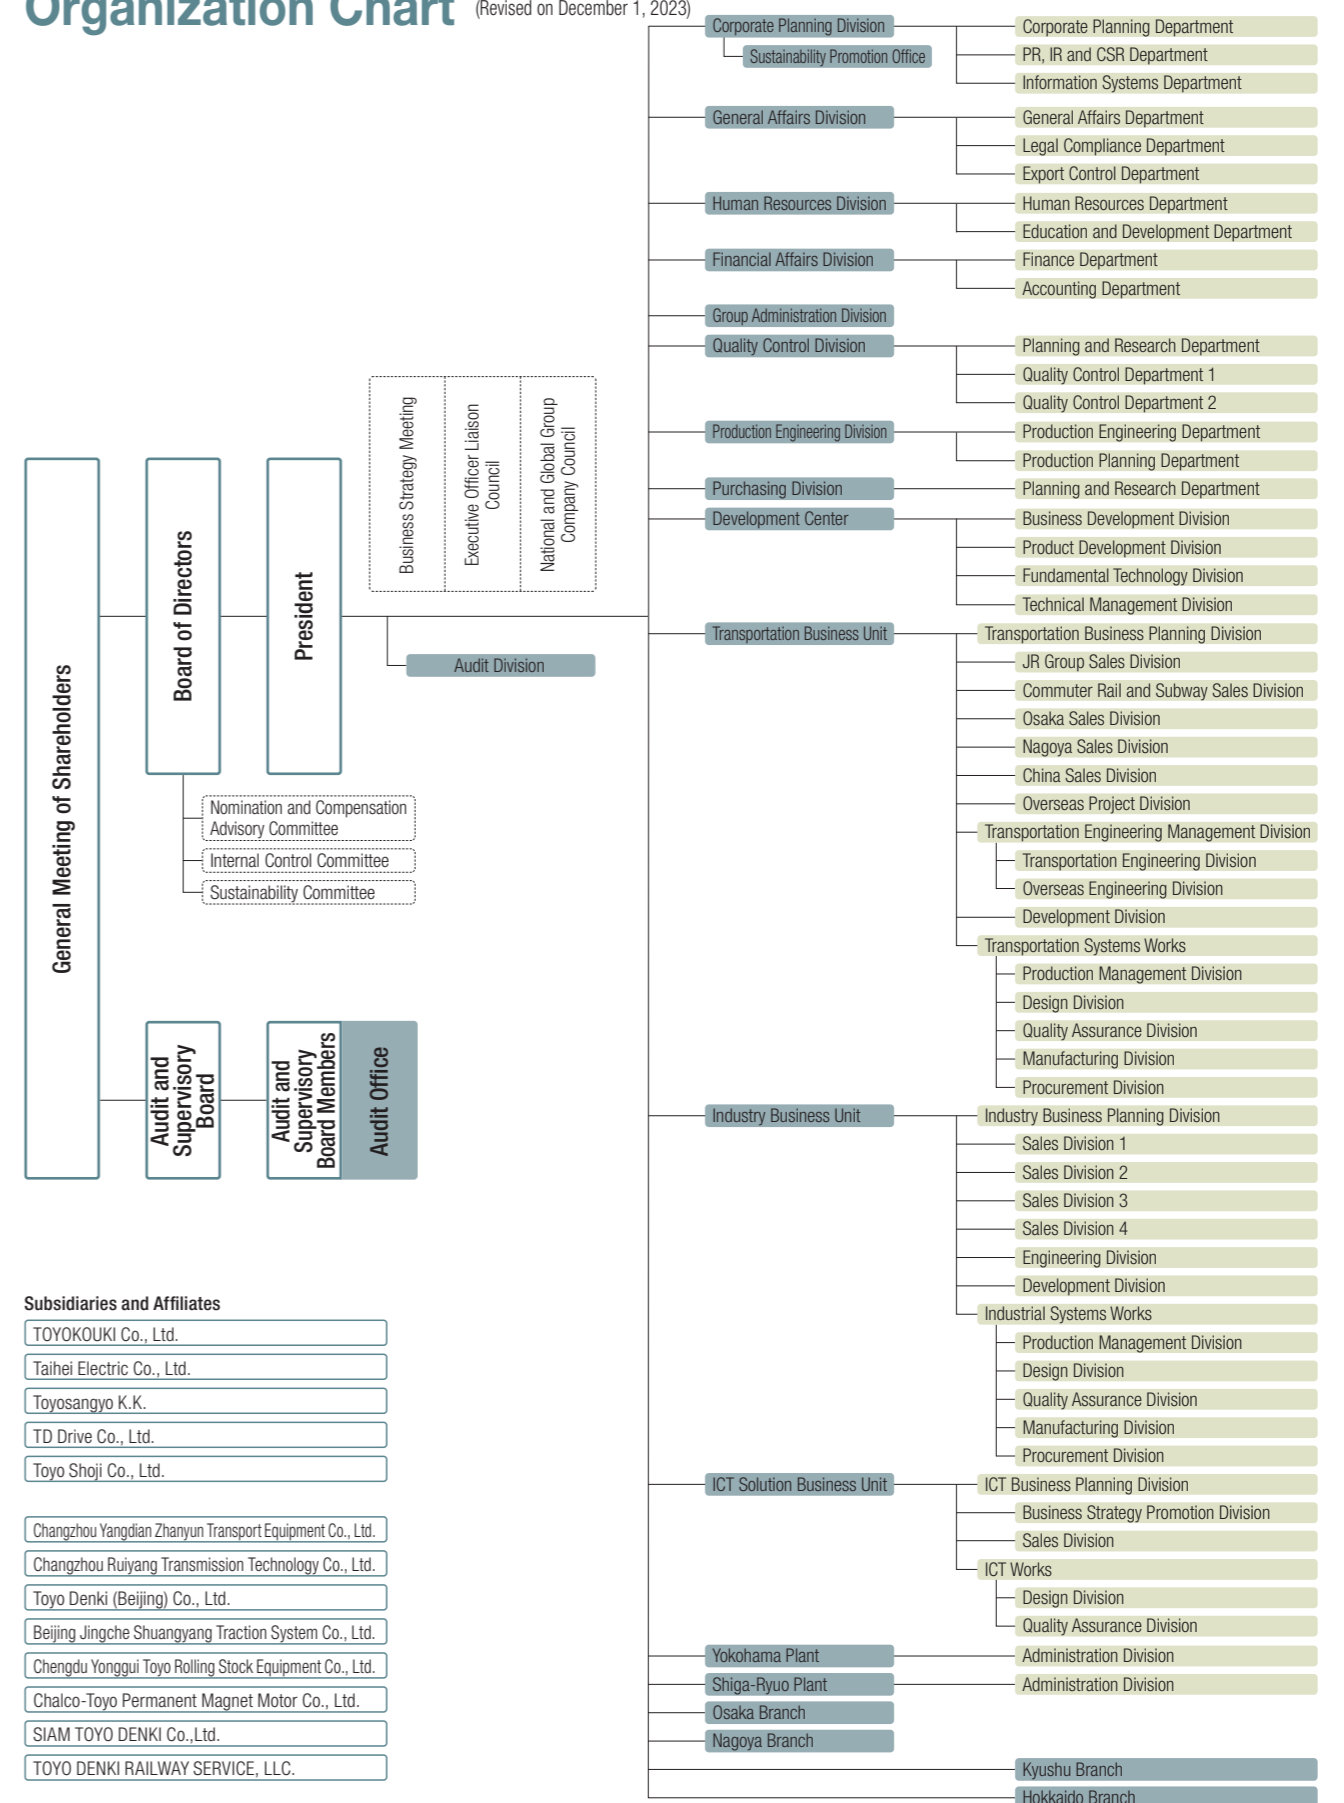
Organization Chart (Revised on December 1, 2023)

General Meeting of Shareholders

Board of Directors

President

Business Strategy Meeting

Executive Officer Liaison Council

National and Global Group Company Council

Audit Division

Nomination and Compensation Advisory Committee

Internal Control Committee

Sustainability Committee

Audit and Supervisory Board

Audit and Supervisory Board Members

Audit Office

Corporate Planning Division
Sustainability Promotion Office
Corporate Planning Department
PR, IR and CSR Department
Information Systems Department

General Affairs Division
General Affairs Department
Legal Compliance Department
Export Control Department

Human Resources Division
Human Resources Department
Education and Development Department

Financial Affairs Division
Finance Department
Accounting Department

Group Administration Division

Quality Control Division
Planning and Research Department
Quality Control Department 1
Quality Control Department 2

Production Engineering Division
Production Engineering Department
Production Planning Department

Purchasing Division
Planning and Research Department

Development Center
Business Development Division
Product Development Division
Fundamental Technology Division
Technical Management Division

Transportation Business Unit
Transportation Business Planning Division
JR Group Sales Division
Commuter Rail and Subway Sales Division
Osaka Sales Division
Nagoya Sales Division
China Sales Division
Overseas Project Division
Transportation Engineering Management Division
Transportation Engineering Division
Overseas Engineering Division
Development Division
Transportation Systems Works
Production Management Division
Design Division
Quality Assurance Division
Manufacturing Division
Procurement Division

Industry Business Unit
Industry Business Planning Division
Sales Division 1
Sales Division 2
Sales Division 3
Sales Division 4
Engineering Division
Development Division
Industrial Systems Works
Production Management Division
Design Division
Quality Assurance Division
Manufacturing Division
Procurement Division

ICT Solution Business Unit
ICT Business Planning Division
Business Strategy Promotion Division
Sales Division
ICT Works
Design Division
Quality Assurance Division

Yokohama Plant
Administration Division

Shiga-Ryuo Plant
Administration Division

Osaka Branch
Nagoya Branch
Kyushu Branch
Hokkaido Branch

Subsidiaries and Affiliates
TOYOKOUKI Co., Ltd.
Taihei Electric Co., Ltd.
Toyosangyo K.K.
TD Drive Co., Ltd.
Toyo Shoji Co., Ltd.

Changzhou Yangdian Zhanyun Transport Equipment Co., Ltd.
Changzhou Ruiyang Transmission Technology Co., Ltd.
Toyo Denki (Beijing) Co., Ltd.
Beijing Jingche Shuangyang Traction System Co., Ltd.
Chengdu Yonggui Toyo Rolling Stock Equipment Co., Ltd.
Chalco-Toyo Permanent Magnet Motor Co., Ltd.
SIAM TOYO DENKI Co.,Ltd.
TOYO DENKI RAILWAY SERVICE, LLC.